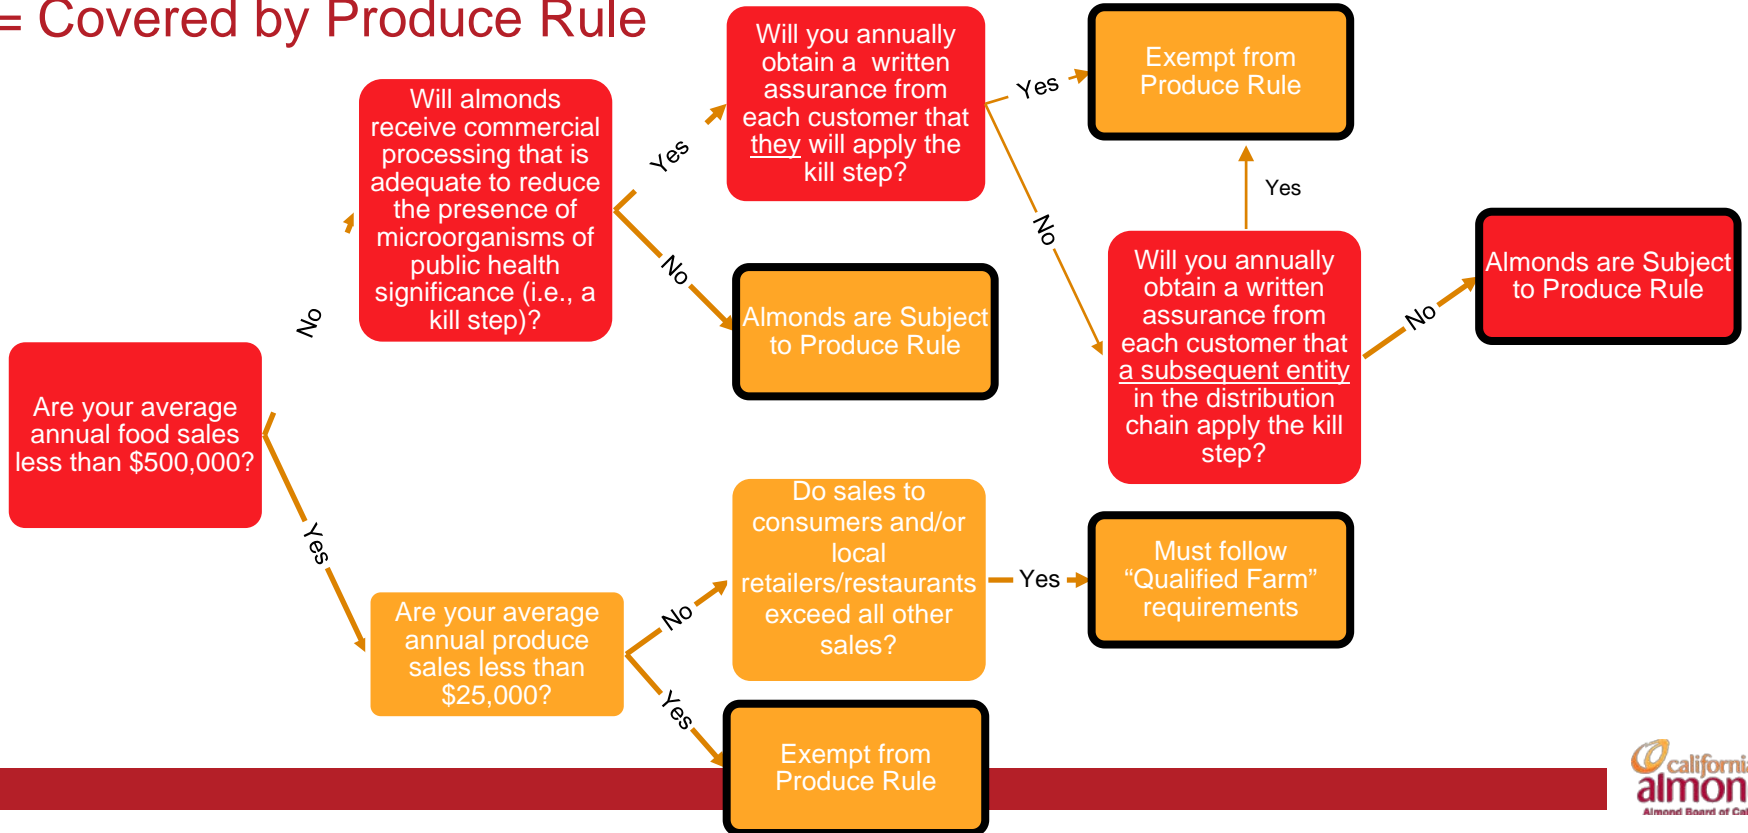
= Covered by Produce Rule

Are your average annual food sales less than $500,000?

No

Will almonds receive commercial processing that is adequate to reduce the presence of microorganisms of public health significance (i.e., a kill step)?

Yes

Will you annually obtain a written assurance from each customer that they will apply the kill step?

Yes

Exempt from Produce Rule

No

Almonds are Subject to Produce Rule

No

Will you annually obtain a written assurance from each customer that a subsequent entity in the distribution chain apply the kill step?

Yes

No

Almonds are Subject to Produce Rule

Yes

Are your average annual produce sales less than $25,000?

No

Do sales to consumers and/or local retailers/restaurants exceed all other sales?

Yes

Must follow "Qualified Farm" requirements

Yes

Exempt from Produce Rule

californi almon Almond Board of Cal